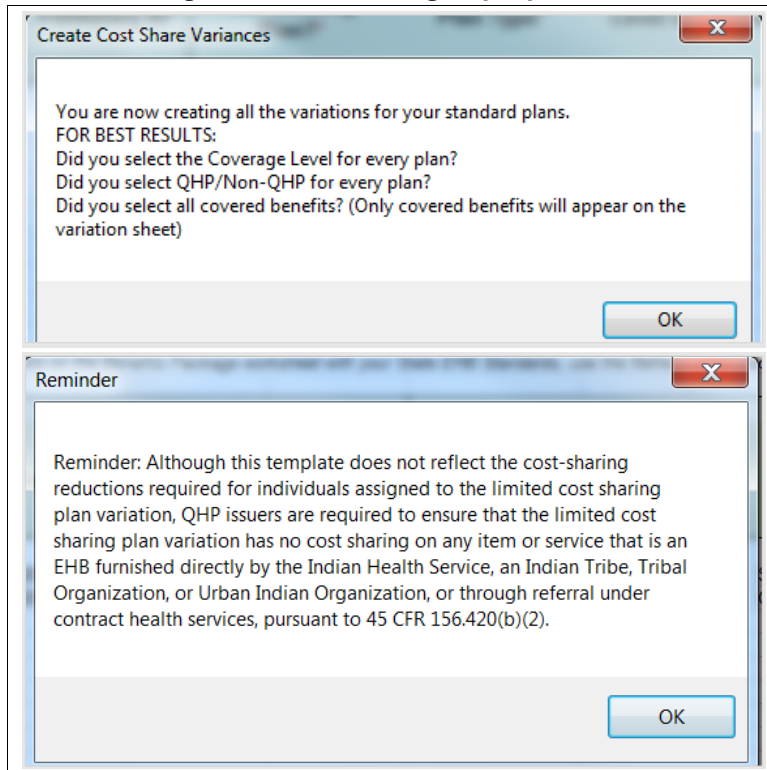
Create Cost Share Variances

You are now creating all the variations for your standard plans.
FOR BEST RESULTS:
Did you select the Coverage Level for every plan?
Did you select QHP/Non-QHP for every plan?
Did you select all covered benefits? (Only covered benefits will appear on the variation sheet)

OK

Reminder

Reminder: Although this template does not reflect the cost-sharing reductions required for individuals assigned to the limited cost sharing plan variation, QHP issuers are required to ensure that the limited cost sharing plan variation has no cost sharing on any item or service that is an EHB furnished directly by the Indian Health Service, an Indian Tribe, Tribal Organization, or Urban Indian Organization, or through referral under contract health services, pursuant to 45 CFR 156.420(b)(2).

OK